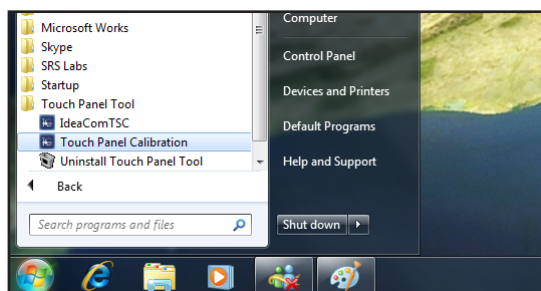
Microsoft Works
Skype
SRS Labs
Startup
Touch Panel Tool
IdeaComTSC
Touch Panel Calibration
Uninstall Touch Panel Tool

Back

Search programs and files

Computer
Control Panel
Devices and Printers
Default Programs
Help and Support

Shut down